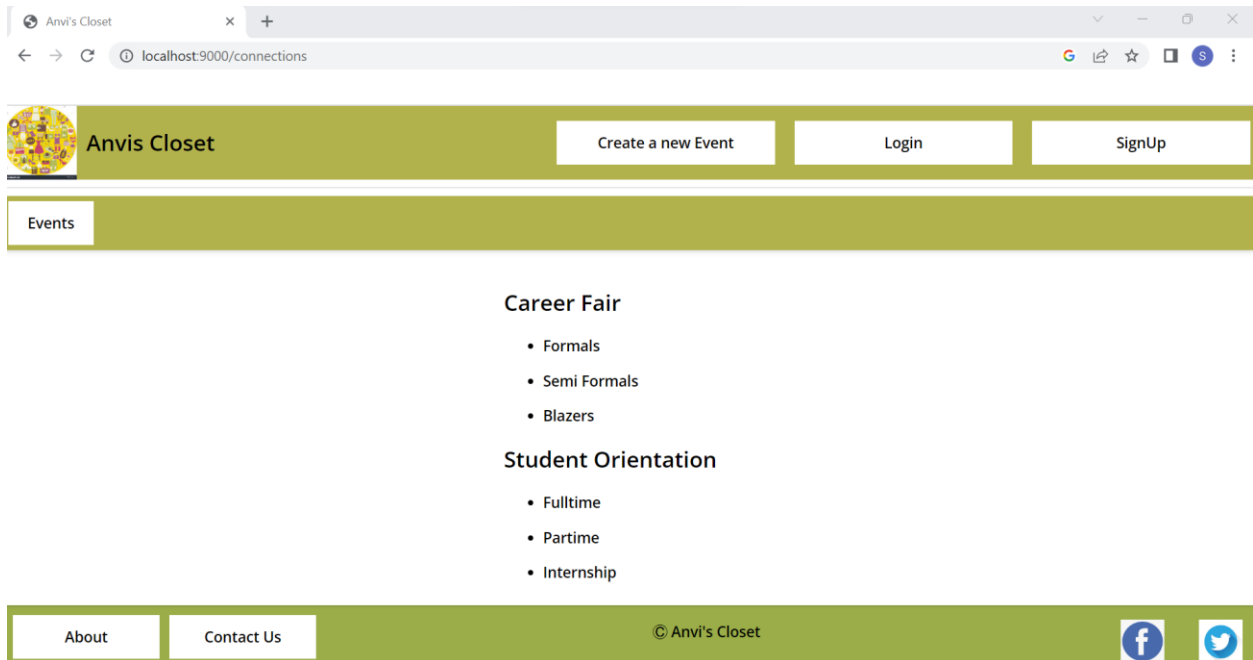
Anvi's Closet
localhost:9000/connections

Anvis Closet

Create a new Event

Login

SignUp

Events

Career Fair

- Formals
- Semi Formals
- Blazers

Student Orientation

- Fulltime
- Partime
- Internship

About

Contact Us

© Anvi's Closet